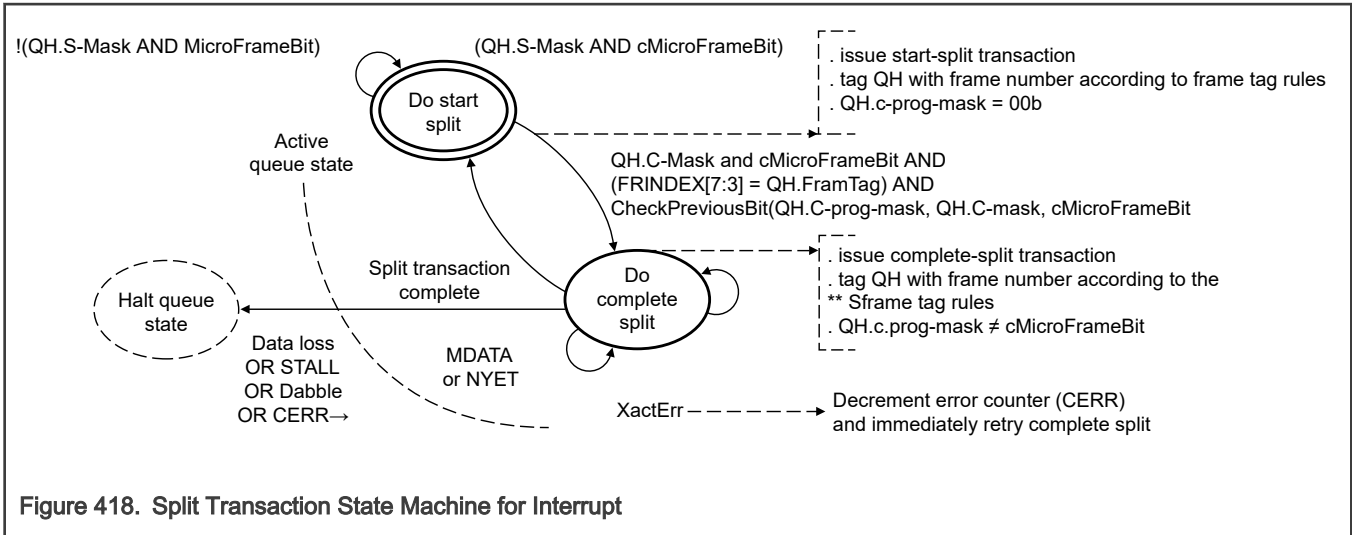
!(QH.S-Mask AND MicroFrameBit)

(QH.S-Mask AND cMicroFrameBit)

Do start split

. issue start-split transaction
. tag QH with frame number according to frame tag rules
. QH.c-prog-mask = 00b

Active queue state

QH.C-Mask and cMicroFrameBit AND (FRINDEX[7:3] = QH.FramTag) AND CheckPreviousBit(QH.C-prog-mask, QH.C-mask, cMicroFrameBit

. issue complete-split transaction
. tag QH with frame number according to the
** Sframe tag rules
. QH.c.prog-mask ≠ cMicroFrameBit

Split transaction complete

Halt queue state

Do complete split

Data loss OR STALL OR Dabble OR CERR→

MDATA or NYET

XactErr

Decrement error counter (CERR) and immediately retry complete split

Figure 418. Split Transaction State Machine for Interrupt